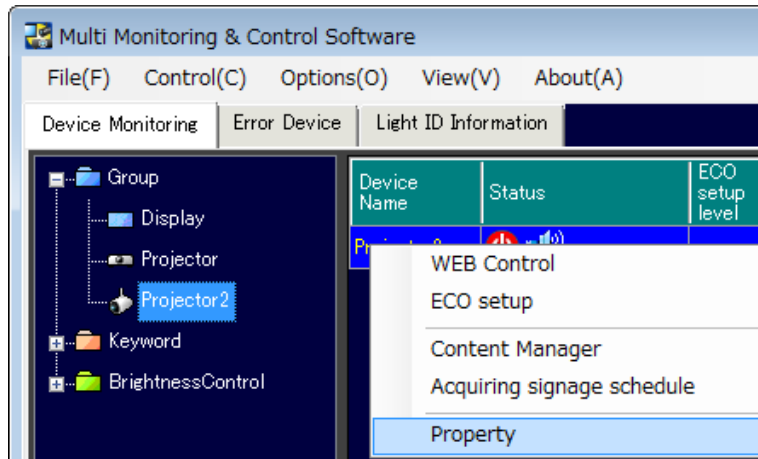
Multi Monitoring & Control Software

File(F) Control(C) Options(O) View(V) About(A)

Device Monitoring | Error Device | Light ID Information

Group
Display
Projector
Projector2
Keyword
BrightnessControl

| Device Name | Status | ECO setup level |
|---|---|---|
| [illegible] | | |

WEB Control
ECO setup
Content Manager
Acquiring signage schedule
Property